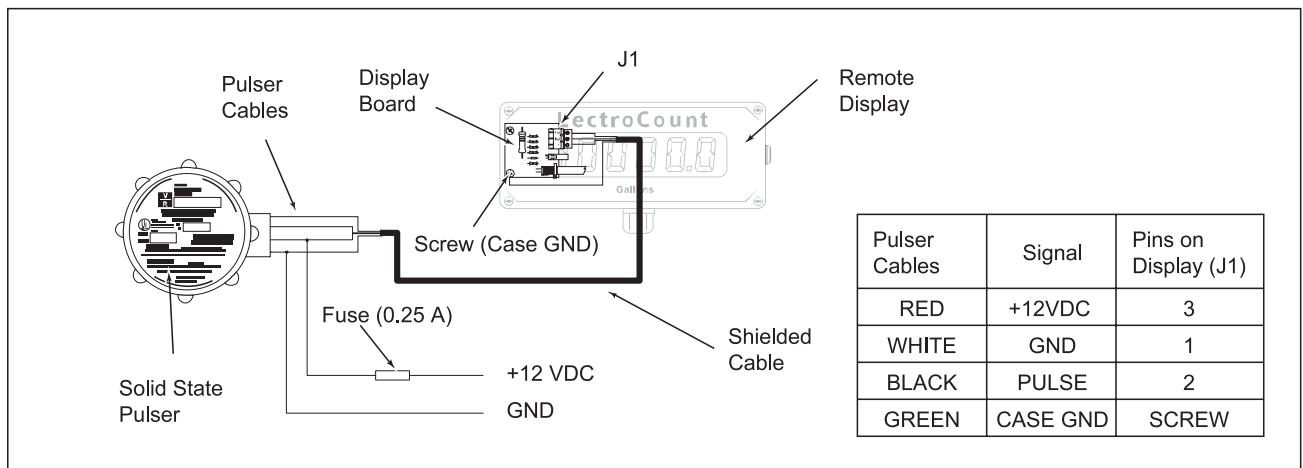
Pulser Cables

Display Board

J1

LectroCount

Gallons

Remote Display

Screw (Case GND)

Fuse (0.25 A)

Shielded Cable

+12 VDC

GND

Solid State Pulser

| Pulser Cables | Signal | Pins on Display (J1) |
|---|---|---|
| RED | +12VDC | 3 |
| WHITE | GND | 1 |
| BLACK | PULSE | 2 |
| GREEN | CASE GND | SCREW |